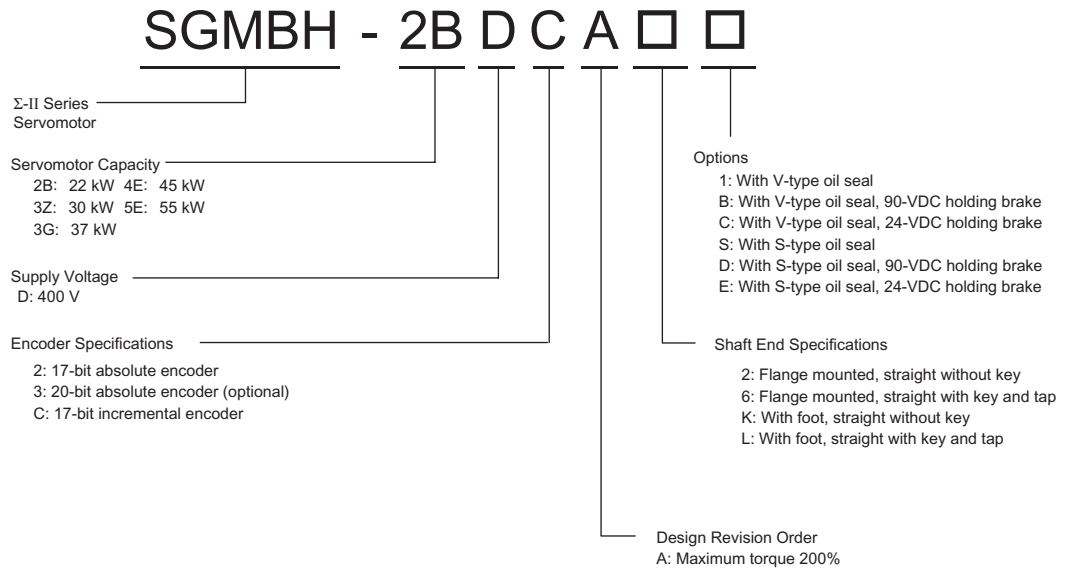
SGMBH - 2B D C A □ □

Σ-II Series Servomotor

Servomotor Capacity
2B: 22 kW 4E: 45 kW
3Z: 30 kW 5E: 55 kW
3G: 37 kW

Supply Voltage
D: 400 V

Encoder Specifications
2: 17-bit absolute encoder
3: 20-bit absolute encoder (optional)
C: 17-bit incremental encoder

Options
1: With V-type oil seal
B: With V-type oil seal, 90-VDC holding brake
C: With V-type oil seal, 24-VDC holding brake
S: With S-type oil seal
D: With S-type oil seal, 90-VDC holding brake
E: With S-type oil seal, 24-VDC holding brake

Shaft End Specifications
2: Flange mounted, straight without key
6: Flange mounted, straight with key and tap
K: With foot, straight without key
L: With foot, straight with key and tap

Design Revision Order
A: Maximum torque 200%